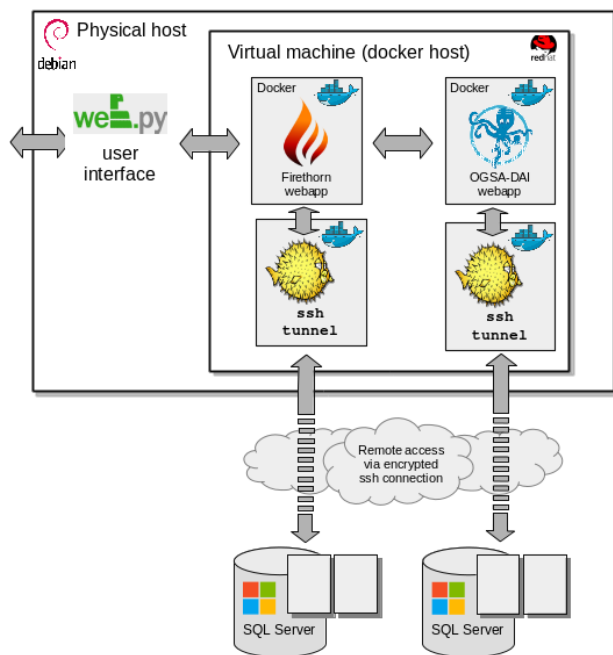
Physical host

debian

web.py

user interface

Virtual machine (docker host)

redhat

Docker

Firethorn webapp

Docker

OGSA-DAI webapp

ssh tunnel

ssh tunnel

Remote access via encrypted ssh connection

SQL Server

SQL Server